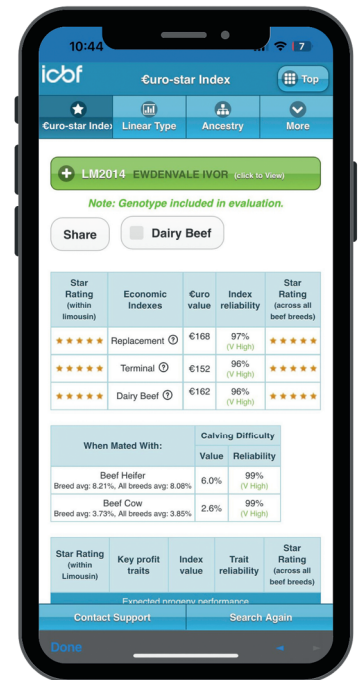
10:44 7

icbf €uro-star Index Top

€uro-star Index Linear Type Ancestry More

LM2014 EWDENVALE IVOR (click to View)

Note: Genotype included in evaluation.

Share Dairy Beef

| Star Rating (within limousin) | Economic Indexes | €uro value | Index reliability | Star Rating (across all beef breeds) |
|---|---|---|---|---|
| ★★★★★ | Replacement ? | €168 | 97% (V High) | ★★★★★ |
| ★★★★★ | Terminal ? | €152 | 96% (V High) | ★★★★★ |
| ★★★★★ | Dairy Beef ? | €162 | 96% (V High) | ★★★★★ |

| When Mated With: | Calving Difficulty Value | Reliability |
|---|---|---|
| Beef Heifer Breed avg: 8.21%, All breeds avg: 8.08% | 6.0% | 99% (V High) |
| Beef Cow Breed avg: 3.73%, All breeds avg: 3.85% | 2.6% | 99% (V High) |

| Star Rating (within Limousin) | Key profit traits | Index value | Trait reliability | Star Rating (across all beef breeds) |
|---|---|---|---|---|

Expected progeny performance

Contact Support Search Again

Done